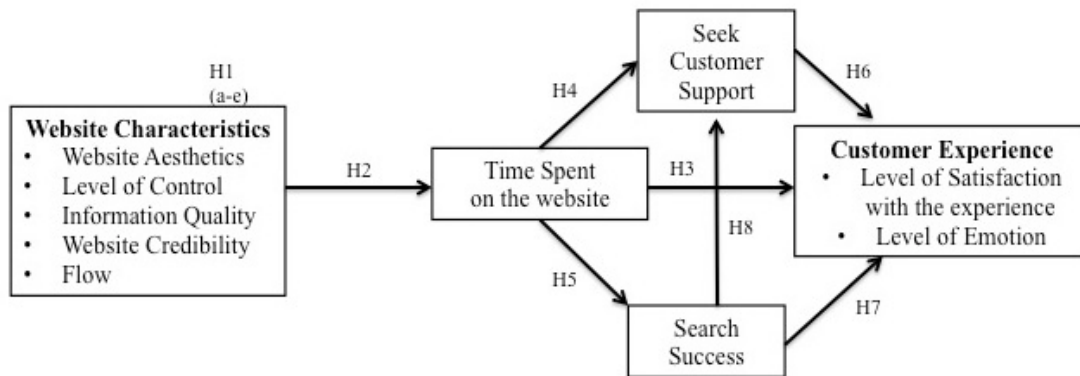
H1
(a-e)

**Website Characteristics**
- Website Aesthetics
- Level of Control
- Information Quality
- Website Credibility
- Flow

H2

H4

Seek Customer Support

H6

Time Spent on the website

H3

**Customer Experience**
- Level of Satisfaction with the experience
- Level of Emotion

H8

H5

H7

Search Success